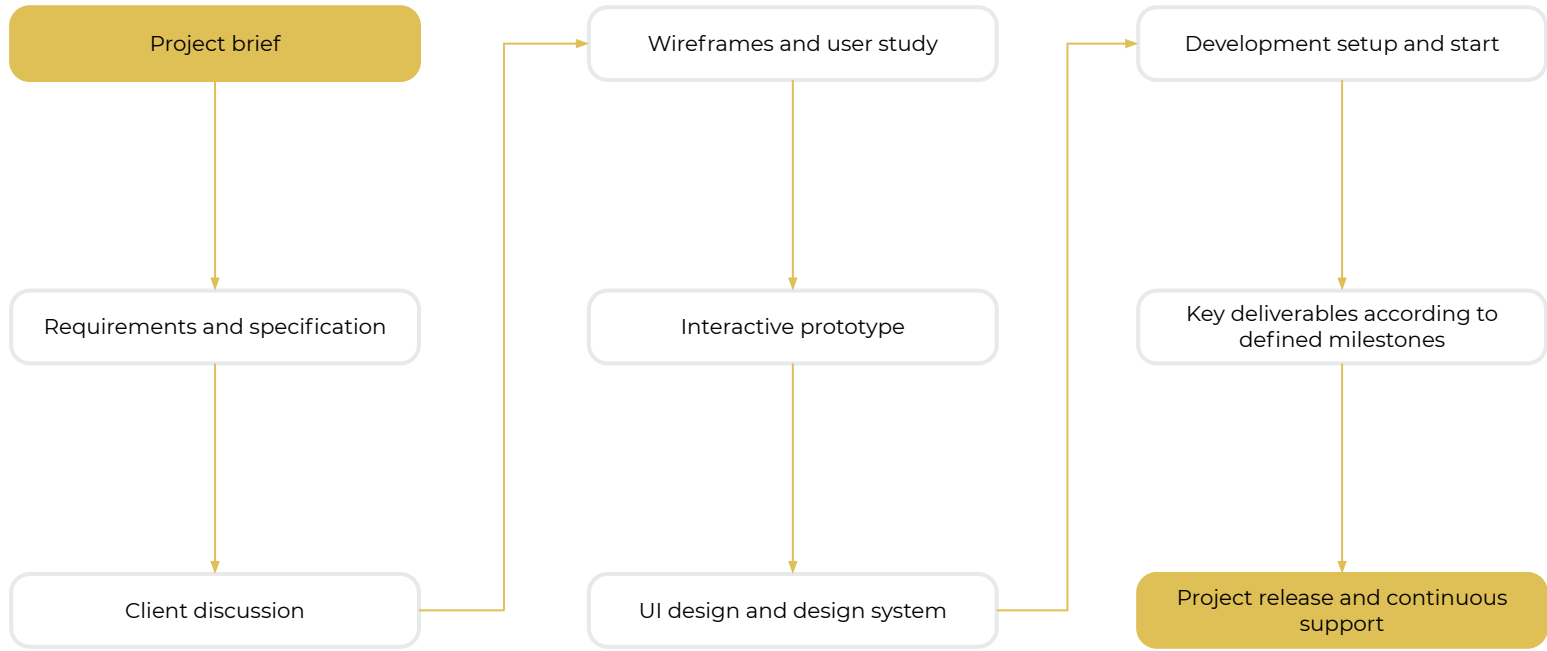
Project brief

Requirements and specification

Client discussion

Wireframes and user study

Interactive prototype

UI design and design system

Development setup and start

Key deliverables according to defined milestones

Project release and continuous support